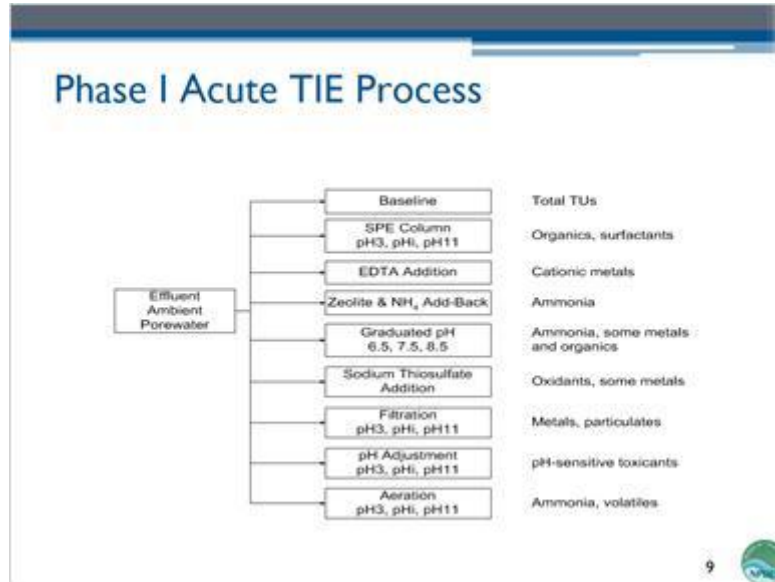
Phase I Acute TIE Process

Effluent
Ambient
Porewater

| | |
|---|---|
| Baseline | Total TUs |
| SPE Column pH3, pHi, pH11 | Organics, surfactants |
| EDTA Addition | Cationic metals |
| Zeolite & $NH_4$ Add-Back | Ammonia |
| Graduated pH 6.5, 7.5, 8.5 | Ammonia, some metals and organics |
| Sodium Thiosulfate Addition | Oxidants, some metals |
| Filtration pH3, pHi, pH11 | Metals, particulates |
| pH Adjustment pH3, pHi, pH11 | pH-sensitive toxicants |
| Aeration pH3, pHi, pH11 | Ammonia, volatiles |

9